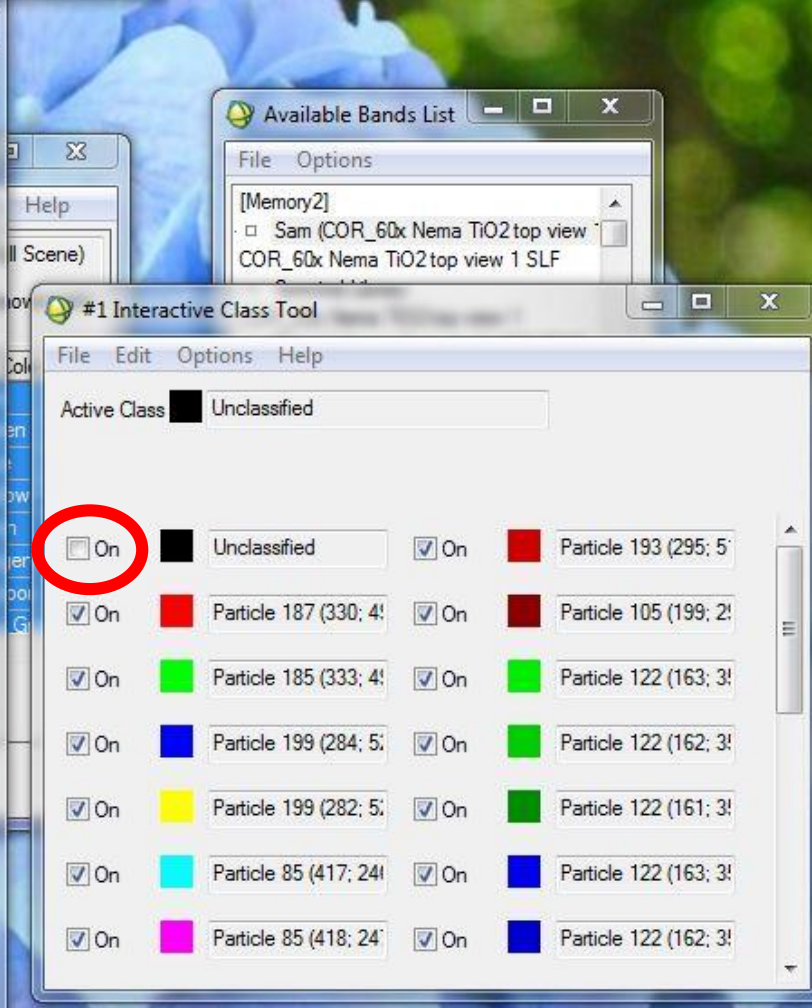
Help

ll Scene)

Available Bands List

File Options

[Memory2]

Sam (COR_60x Nema TiO2 top view

COR_60x Nema TiO2 top view 1 SLF

#1 Interactive Class Tool

File Edit Options Help

Active Class Unclassified

| | | | | | |
|---|---|---|---|---|---|
| On | | Unclassified | On | | Particle 193 (295; 5 |
| On | | Particle 187 (330; 4 | On | | Particle 105 (199; 2 |
| On | | Particle 185 (333; 4 | On | | Particle 122 (163; 3 |
| On | | Particle 199 (284; 5 | On | | Particle 122 (162; 3 |
| On | | Particle 199 (282; 5 | On | | Particle 122 (161; 3 |
| On | | Particle 85 (417; 24 | On | | Particle 122 (163; 3 |
| On | | Particle 85 (418; 24 | On | | Particle 122 (162; 3 |